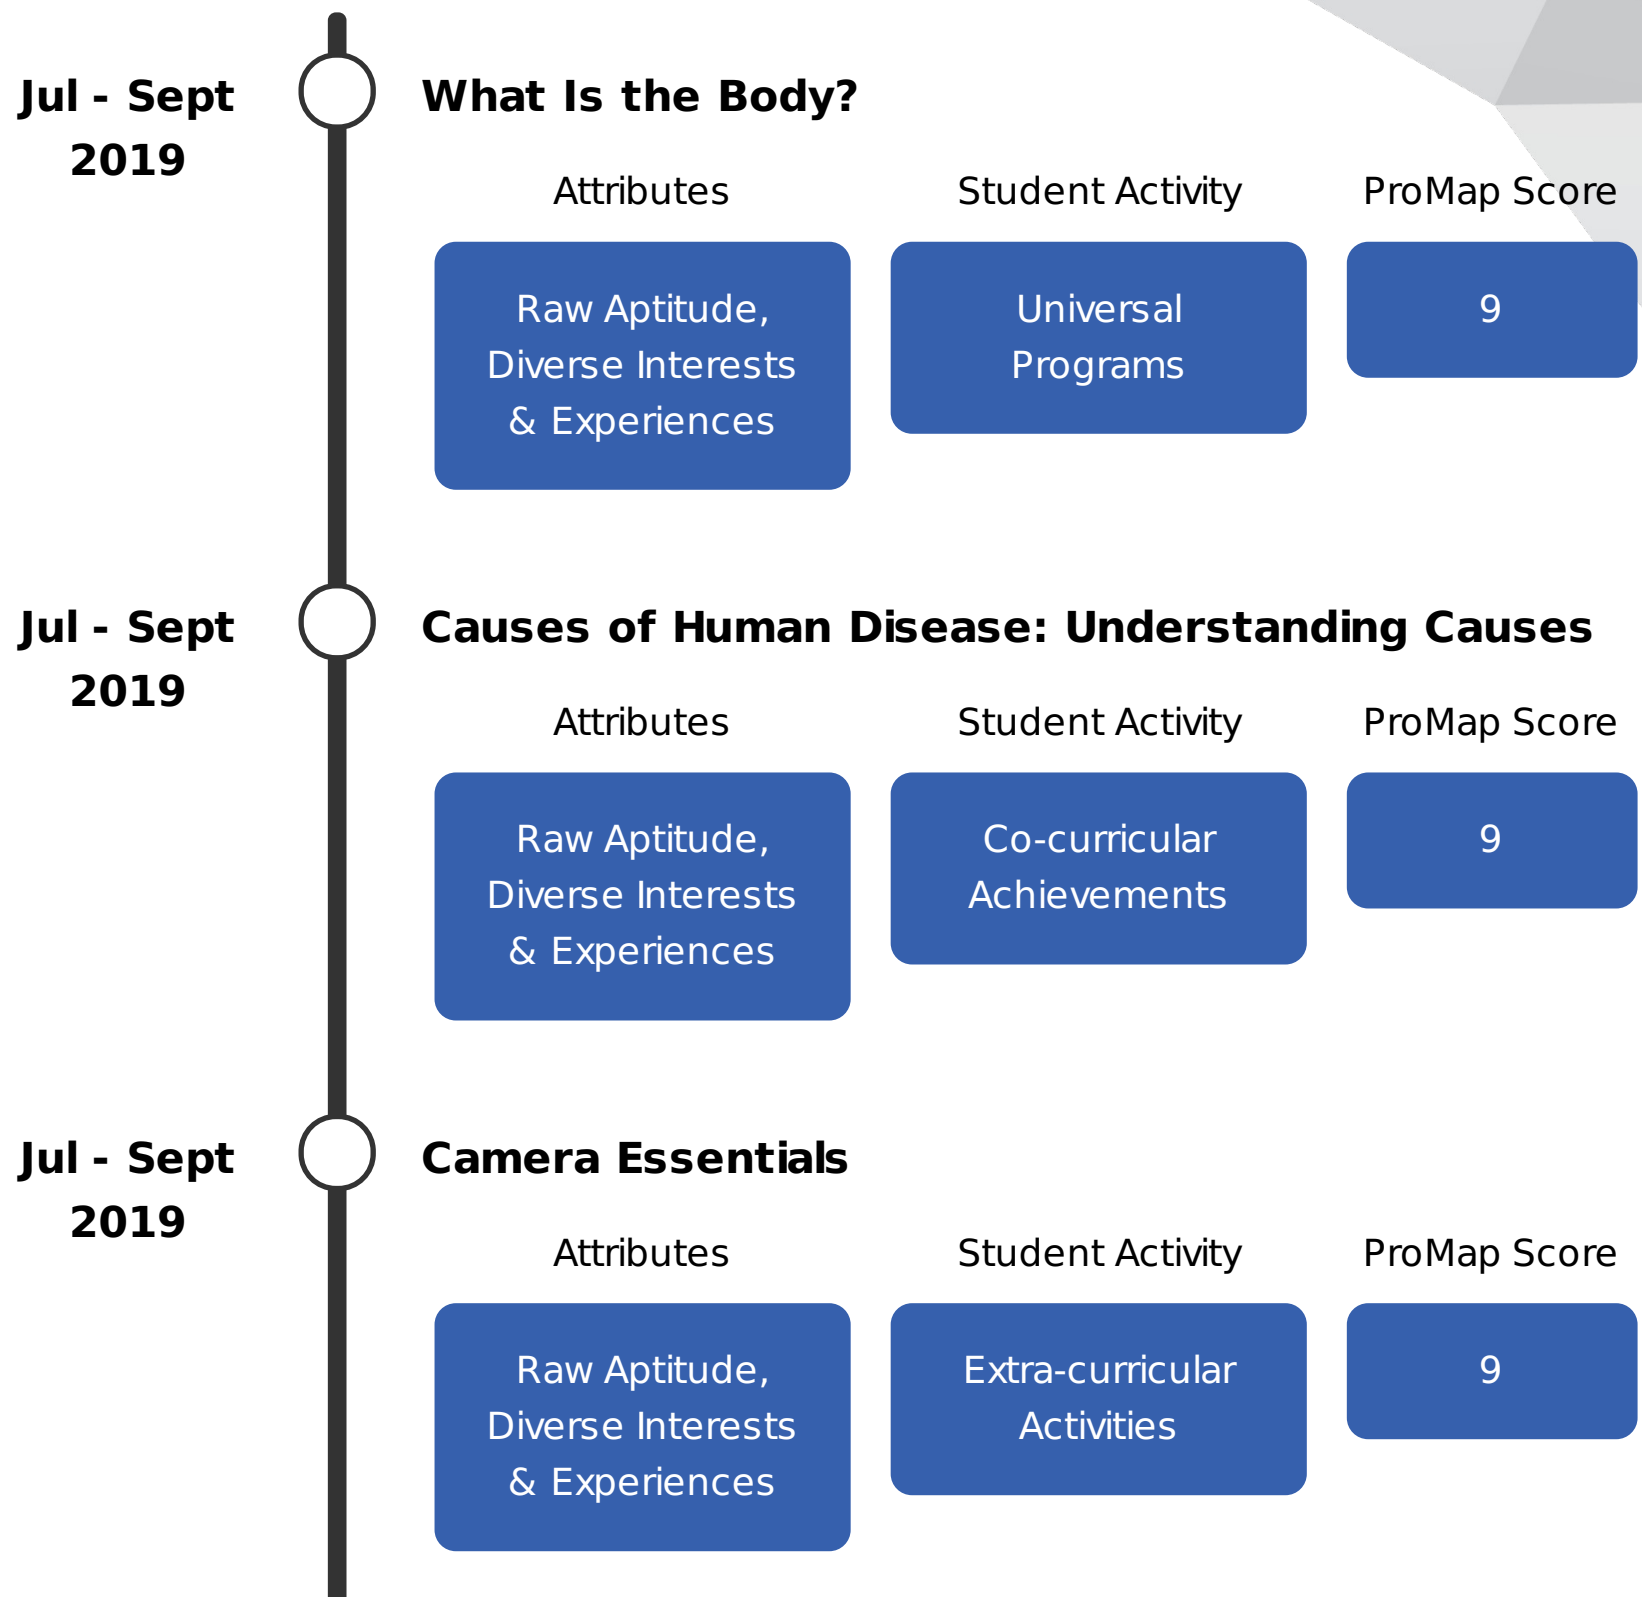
Jul - Sept 2019

What Is the Body?

| Attributes | Student Activity | ProMap Score |
|---|---|---|
| Raw Aptitude, Diverse Interests & Experiences | Universal Programs | 9 |

Jul - Sept 2019

Causes of Human Disease: Understanding Causes

| Attributes | Student Activity | ProMap Score |
|---|---|---|
| Raw Aptitude, Diverse Interests & Experiences | Co-curricular Achievements | 9 |

Jul - Sept 2019

Camera Essentials

| Attributes | Student Activity | ProMap Score |
|---|---|---|
| Raw Aptitude, Diverse Interests & Experiences | Extra-curricular Activities | 9 |